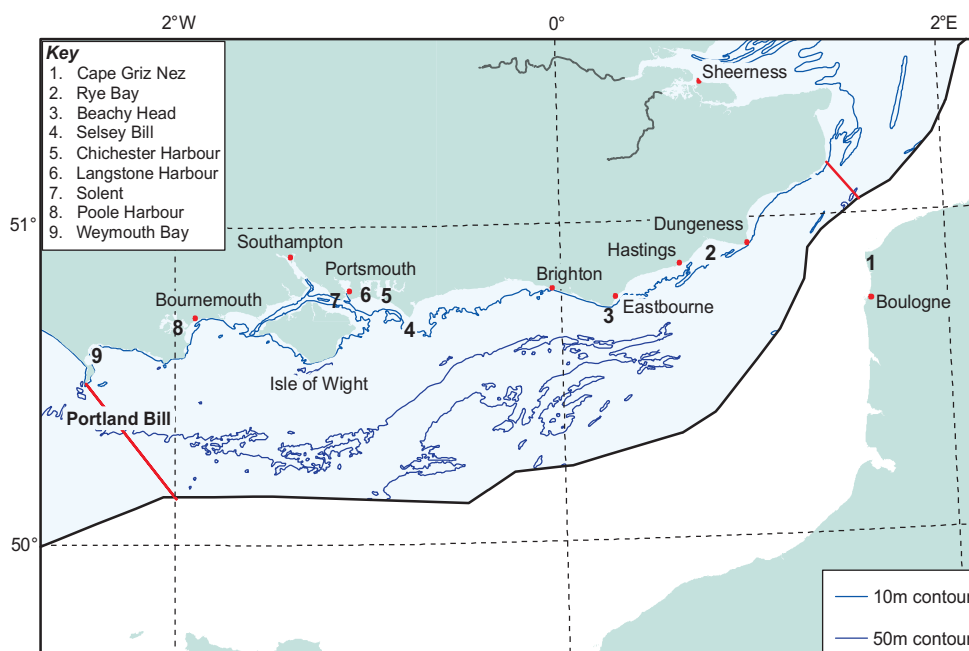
2°W 0° 2°E

Key
1. Cape Griz Nez
2. Rye Bay
3. Beachy Head
4. Selsey Bill
5. Chichester Harbour
6. Langstone Harbour
7. Solent
8. Poole Harbour
9. Weymouth Bay

51°

50°

Sheerness
Dungeness
Hastings
2
1
Boulogne
Southampton
Portsmouth
7 6 5
Brighton
Bournemouth
8
4
3
Eastbourne
9
Isle of Wight
Portland Bill

10m contour
50m contour